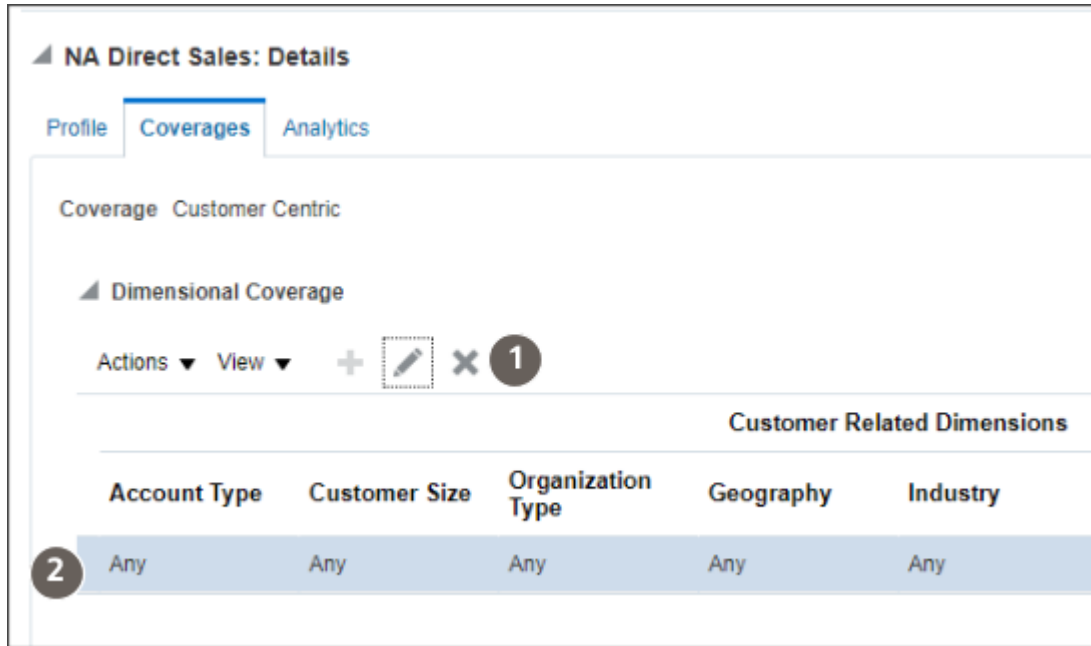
NA Direct Sales: Details

Profile Coverages Analytics

Coverage Customer Centric

Dimensional Coverage

Actions View 1

Customer Related Dimensions

| Account Type | Customer Size | Organization Type | Geography | Industry |
|---|---|---|---|---|
| Any | Any | Any | Any | Any |

2